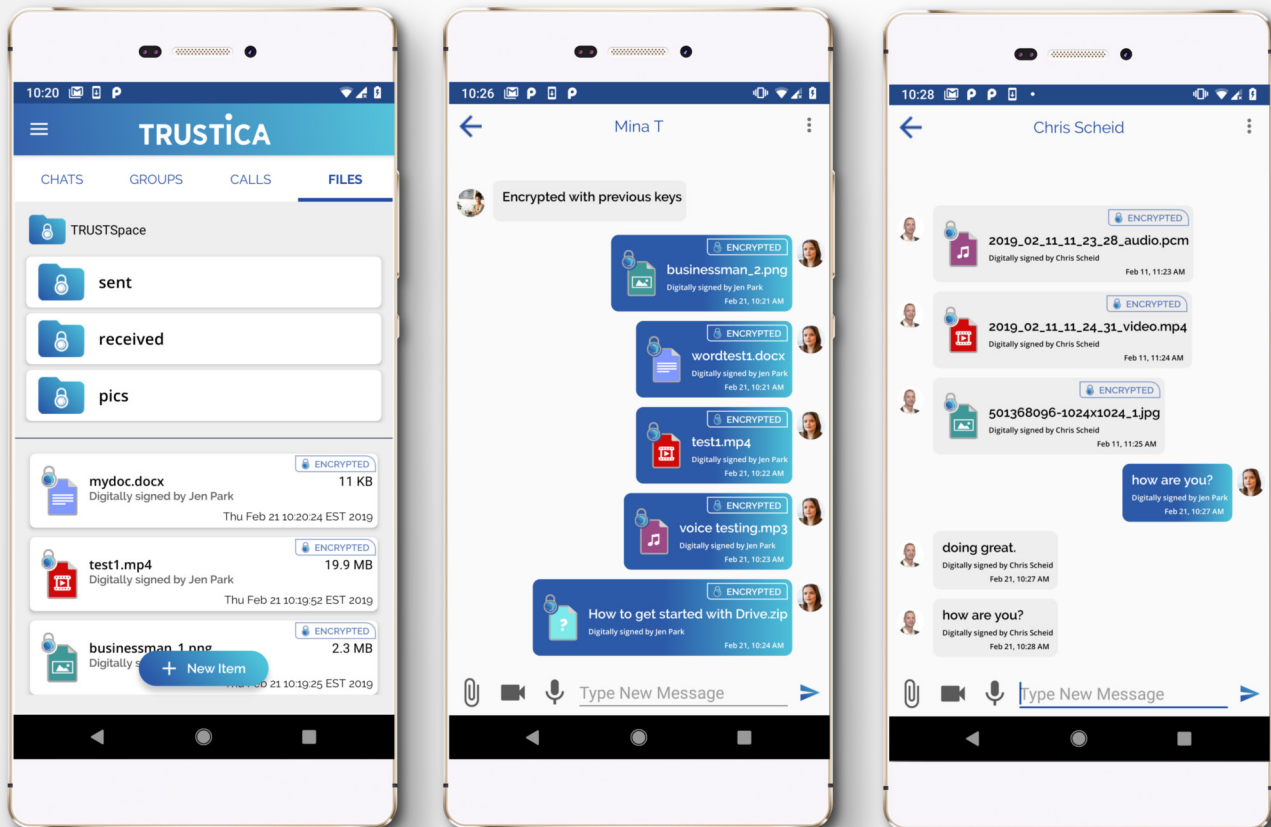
10:20

TRUSTICA

CHATS GROUPS CALLS FILES

TRUSTSpace

sent

received

pics

ENCRYPTED
mydoc.docx 11 KB
Digitally signed by Jen Park
Thu Feb 21 10:20:24 EST 2019

ENCRYPTED
test1.mp4 19.9 MB
Digitally signed by Jen Park
Thu Feb 21 10:19:52 EST 2019

ENCRYPTED
businessman_1.png 2.3 MB
Digitally s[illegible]
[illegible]b 21 10:19:25 EST 2019

+ New Item

10:26

Mina T

Encrypted with previous keys

ENCRYPTED
businessman_2.png
Digitally signed by Jen Park
Feb 21, 10:21 AM

ENCRYPTED
wordtest1.docx
Digitally signed by Jen Park
Feb 21, 10:21 AM

ENCRYPTED
test1.mp4
Digitally signed by Jen Park
Feb 21, 10:22 AM

ENCRYPTED
voice testing.mp3
Digitally signed by Jen Park
Feb 21, 10:23 AM

ENCRYPTED
How to get started with Drive.zip
Digitally signed by Jen Park
Feb 21, 10:24 AM

Type New Message

10:28

Chris Scheid

ENCRYPTED
2019_02_11_11_23_28_audio.pcm
Digitally signed by Chris Scheid
Feb 11, 11:23 AM

ENCRYPTED
2019_02_11_11_24_31_video.mp4
Digitally signed by Chris Scheid
Feb 11, 11:24 AM

ENCRYPTED
501368096-1024x1024_1.jpg
Digitally signed by Chris Scheid
Feb 11, 11:25 AM

how are you?
Digitally signed by Jen Park
Feb 21, 10:27 AM

doing great.
Digitally signed by Chris Scheid
Feb 21, 10:27 AM

how are you?
Digitally signed by Chris Scheid
Feb 21, 10:28 AM

Type New Message